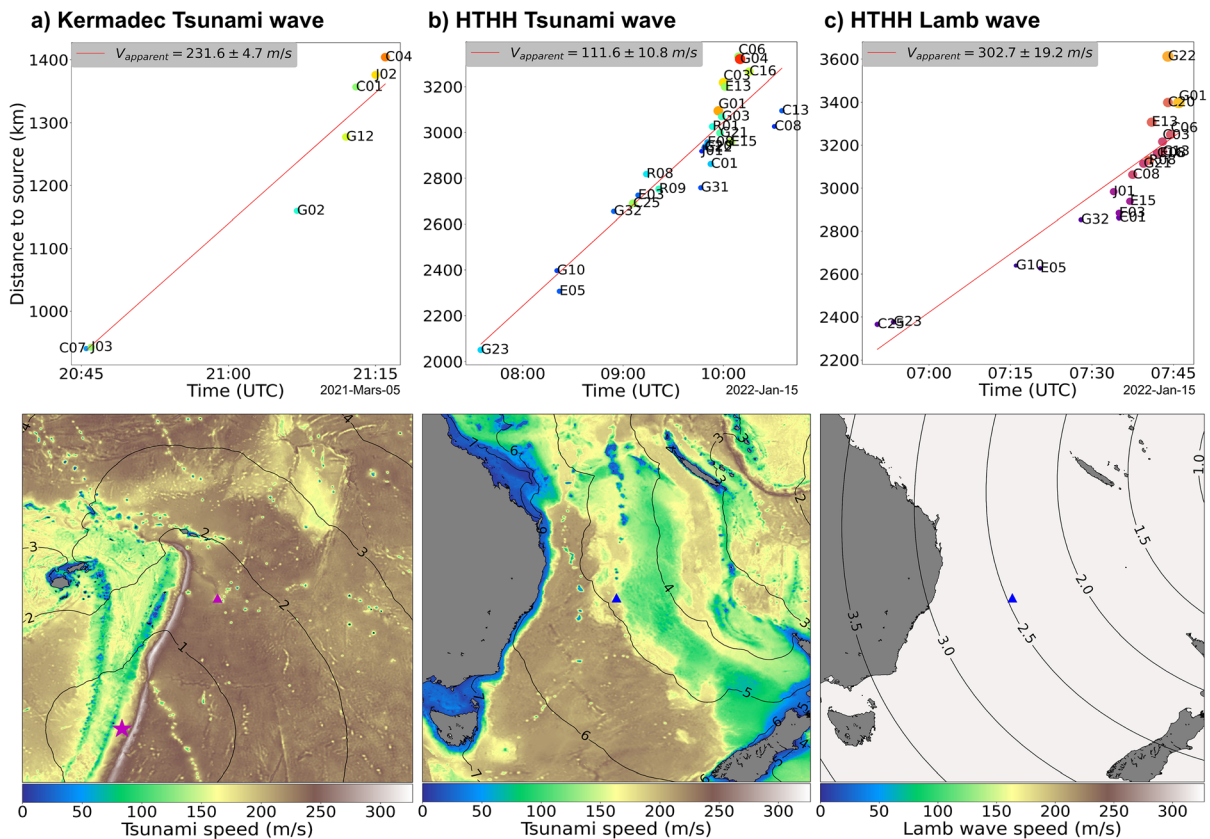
a) Kermadec Tsunami wave

$V_{apparent} = 231.6 \pm 4.7\ m/s$

Distance to source (km)

1400, 1300, 1200, 1100, 1000

C04, J02, C01, G12, G02, C07, J03

20:45, 21:00, 21:15

Time (UTC)

2021-Mars-05

b) HTHH Tsunami wave

$V_{apparent} = 111.6 \pm 10.8\ m/s$

3200, 3000, 2800, 2600, 2400, 2200, 2000

C06, G04, C16, C03, E13, G01, G03, R01, G21, E15, C13, C08, C01, R08, R09, E03, C25, G31, G32, G10, E05, G23

08:00, 09:00, 10:00

Time (UTC)

2022-Jan-15

c) HTHH Lamb wave

$V_{apparent} = 302.7 \pm 19.2\ m/s$

3600, 3400, 3200, 3000, 2800, 2600, 2400, 2200

G22, G01, C20, E13, C03, C06, C08, J01, E15, E03, E01, G32, G10, E05, C25, G23

07:00, 07:15, 07:30, 07:45

Time (UTC)

2022-Jan-15

4, 3, 2, 1, 2, 3, 4

7, 6, 3, 3, 4, 5, 6, 7, 2, 3, 6, 5

1.0, 1.5, 2.0, 2.5, 3.0, 3.5

0, 50, 100, 150, 200, 250, 300

Tsunami speed (m/s)

0, 50, 100, 150, 200, 250, 300

Tsunami speed (m/s)

0, 50, 100, 150, 200, 250, 300

Lamb wave speed (m/s)